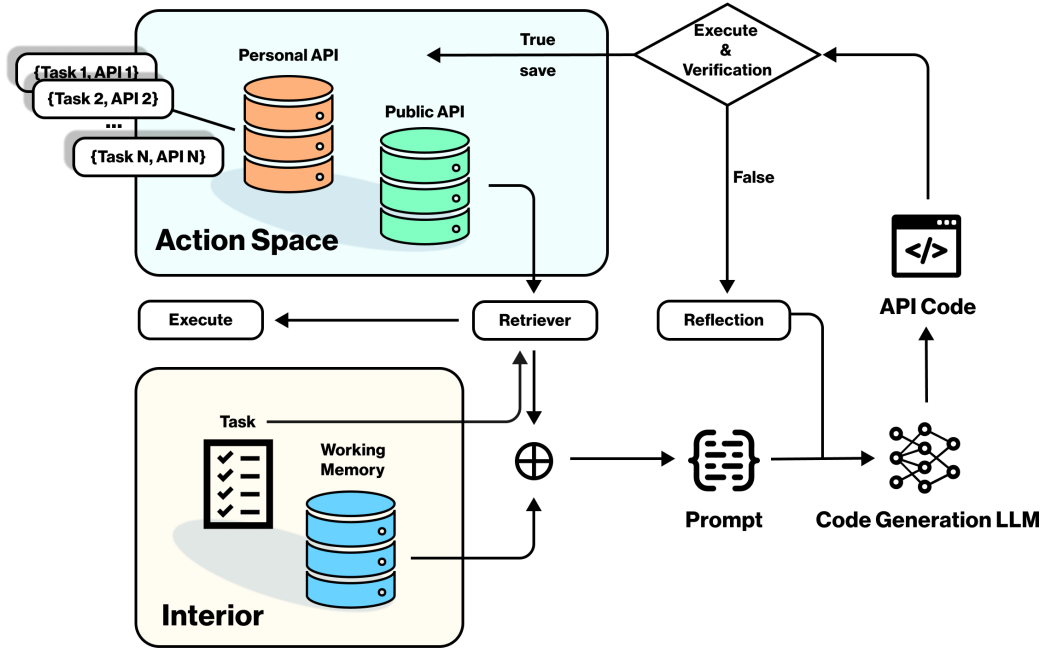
{Task 1, API 1}
{Task 2, API 2}
...
{Task N, API N}

Personal API

Public API

Action Space

True

save

Execute & Verification

False

</>

API Code

Execute

Retriever

Reflection

Task

Working Memory

$\oplus$

Prompt

Code Generation LLM

Interior